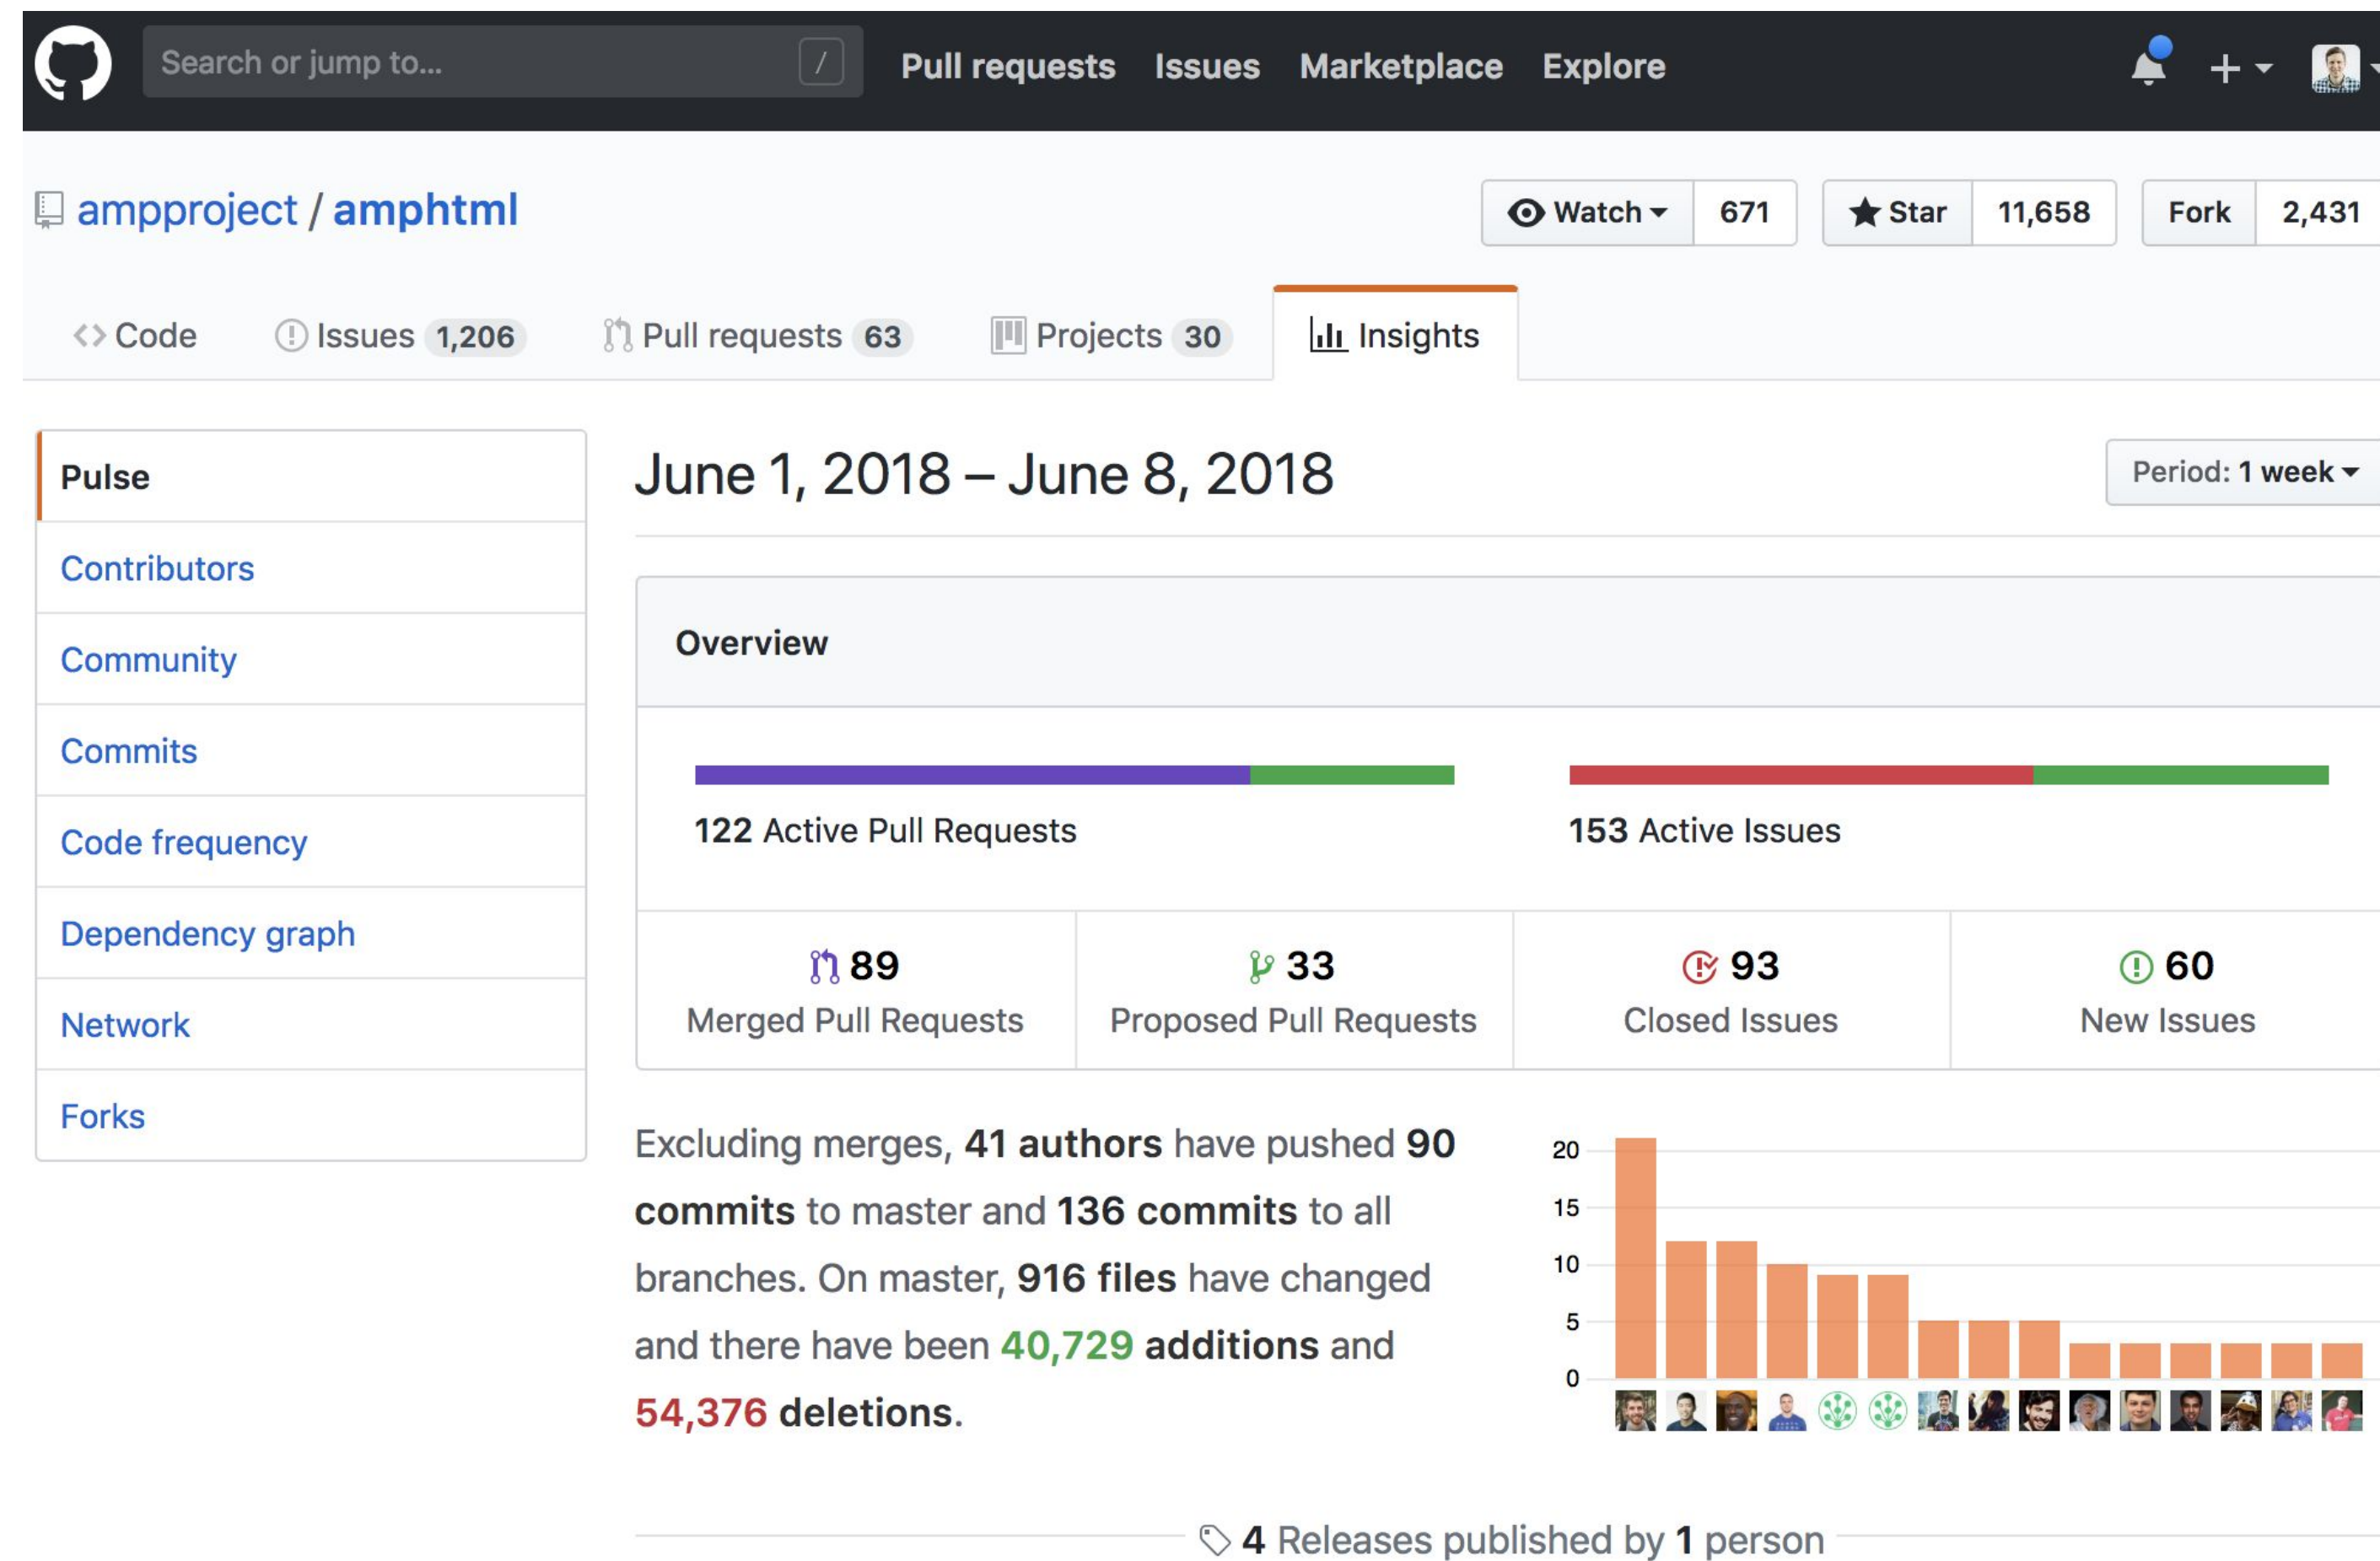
Search or jump to...

/

Pull requests Issues Marketplace Explore

+

ampproject / amphtml

Watch 671

Star 11,658

Fork 2,431

Code

Issues 1,206

Pull requests 63

Projects 30

Insights

Pulse

Contributors

Community

Commits

Code frequency

Dependency graph

Network

Forks

June 1, 2018 – June 8, 2018

Period: 1 week

Overview

122 Active Pull Requests

153 Active Issues

89 Merged Pull Requests

33 Proposed Pull Requests

93 Closed Issues

60 New Issues

Excluding merges, **41 authors** have pushed **90 commits** to master and **136 commits** to all branches. On master, **916 files** have changed and there have been 40,729 **additions** and 54,376 **deletions**.

20
15
10
5
0

4 Releases published by 1 person